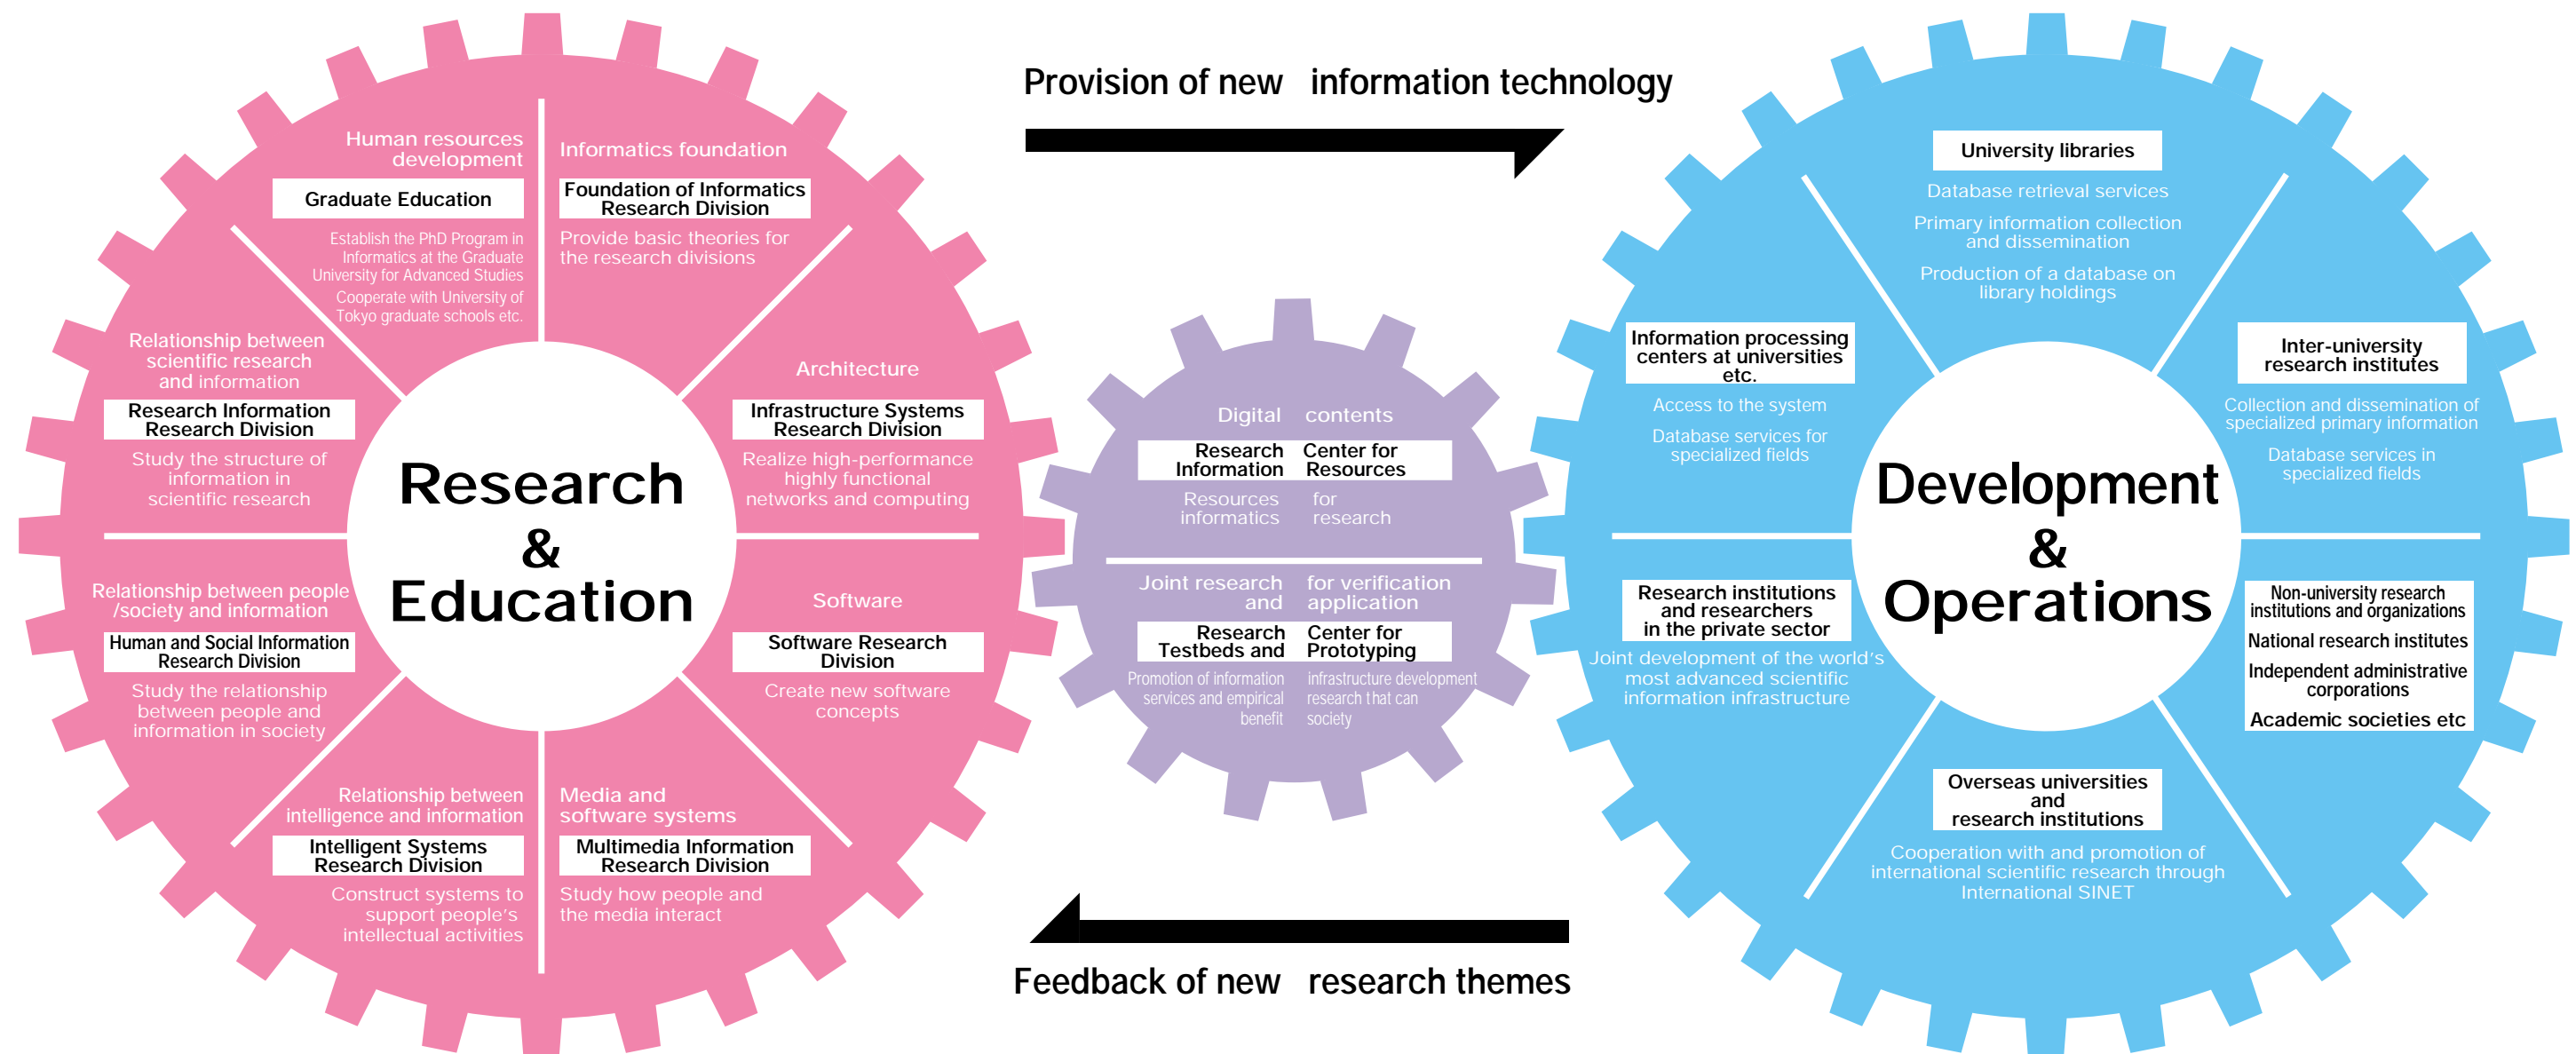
Provision of new information technology

Human resources development
Graduate Education
Establish the PhD Program in Informatics at the Graduate University for Advanced Studies
Cooperate with University of Tokyo graduate schools etc.

Informatics foundation
Foundation of Informatics Research Division
Provide basic theories for the research divisions

Relationship between scientific research and information
Research Information Research Division
Study the structure of information in scientific research

Architecture
Infrastructure Systems Research Division
Realize high-performance highly functional networks and computing

Research & Education

Relationship between people /society and information
Human and Social Information Research Division
Study the relationship between people and information in society

Software
Software Research Division
Create new software concepts

Relationship between intelligence and information
Intelligent Systems Research Division
Construct systems to support people's intellectual activities

Media and software systems
Multimedia Information Research Division
Study how people and the media interact

Digital contents
Research Center for Information Resources
Resources for informatics research

Joint research for verification and application
Research Center for Testbeds and Prototyping
Promotion of information infrastructure development services and empirical research that can benefit society

University libraries
Database retrieval services
Primary information collection and dissemination
Production of a database on library holdings

Information processing centers at universities etc.
Access to the system
Database services for specialized fields

Inter-university research institutes
Collection and dissemination of specialized primary information
Database services in specialized fields

Development & Operations

Research institutions and researchers in the private sector
Joint development of the world's most advanced scientific information infrastructure

Non-university research institutions and organizations
National research institutes
Independent administrative corporations
Academic societies etc

Overseas universities and research institutions
Cooperation with and promotion of international scientific research through International SINET

Feedback of new research themes